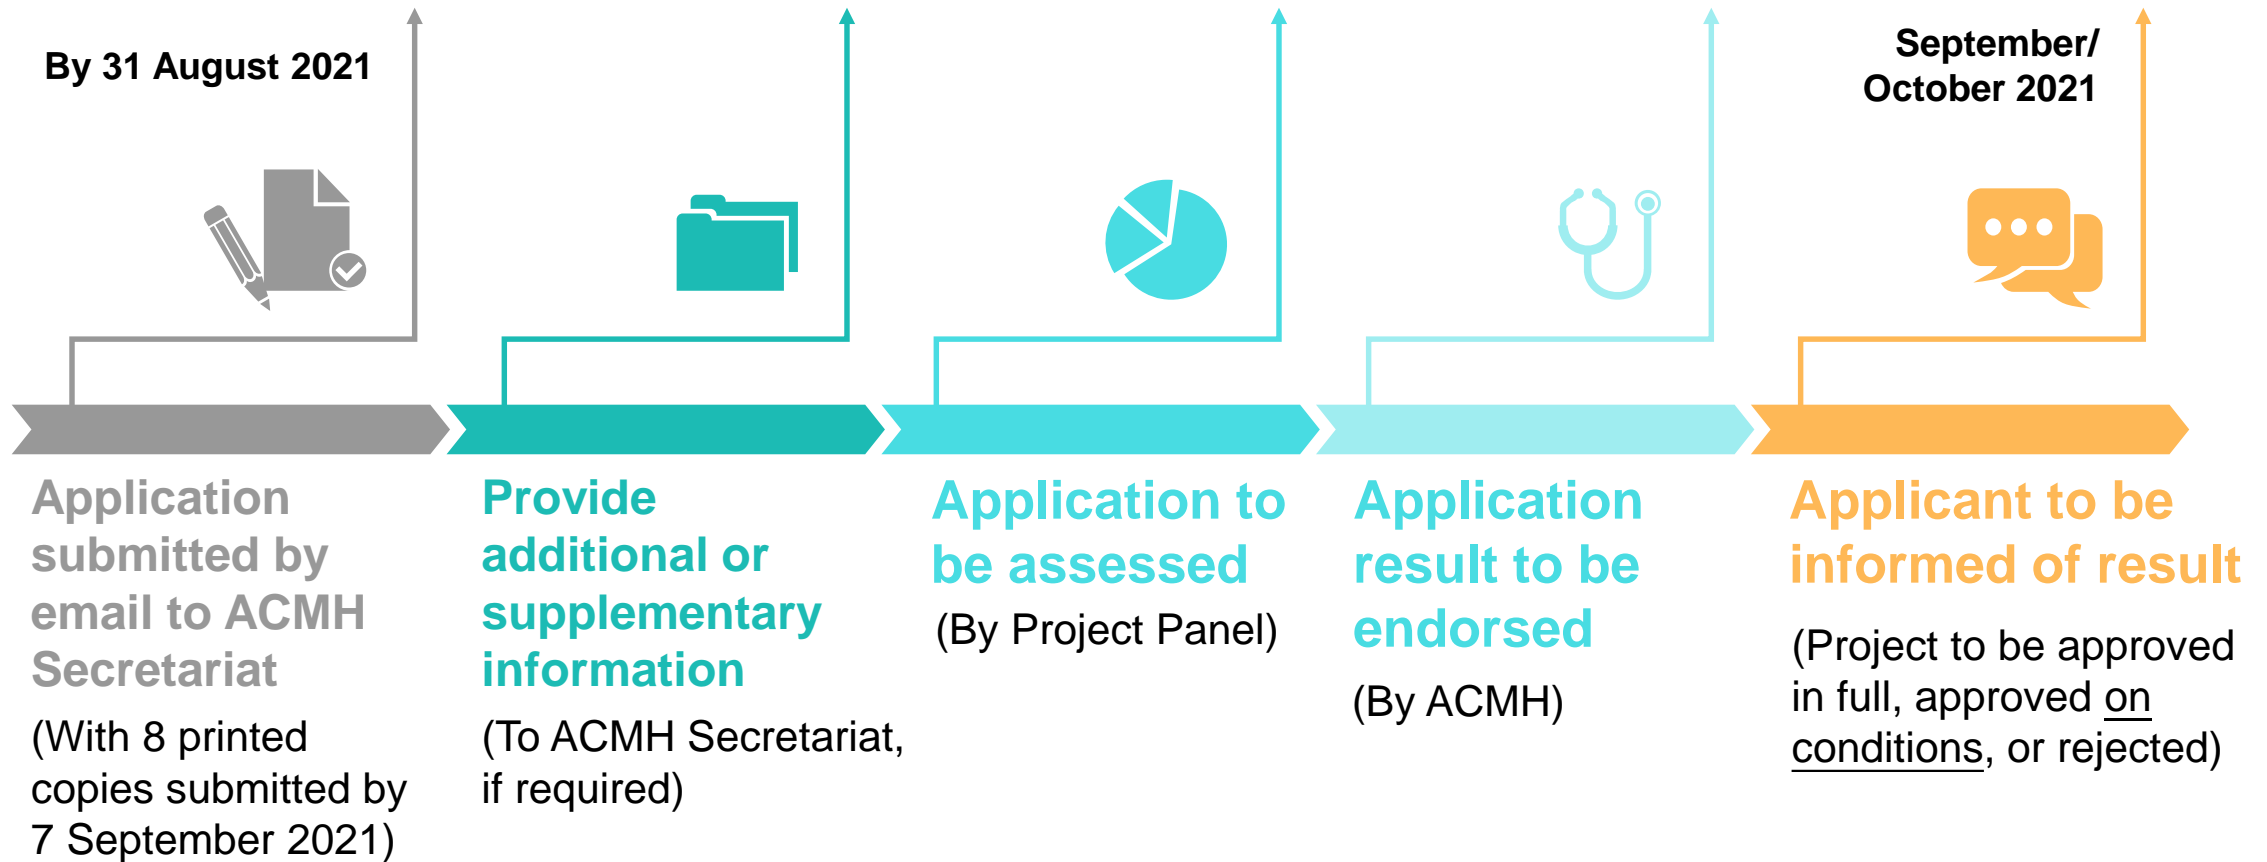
By 31 August 2021

September/ October 2021

Application submitted by email to ACMH Secretariat

(With 8 printed copies submitted by 7 September 2021)

Provide additional or supplementary information

(To ACMH Secretariat, if required)

Application to be assessed

(By Project Panel)

Application result to be endorsed

(By ACMH)

Applicant to be informed of result

(Project to be approved in full, approved on conditions, or rejected)